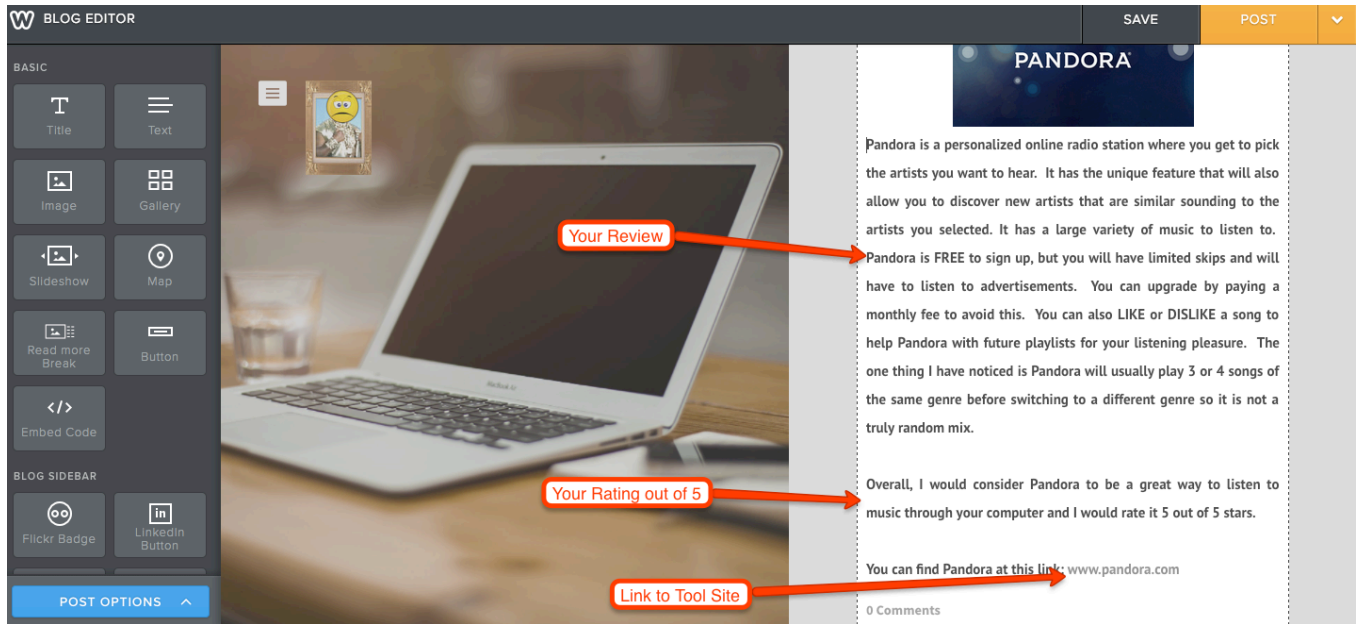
BLOG EDITOR

SAVE

POST

BASIC

Title

Text

Image

Gallery

Slideshow

Map

Read more Break

Button

Embed Code

BLOG SIDEBAR

Flickr Badge

LinkedIn Button

POST OPTIONS

PANDORA

Pandora is a personalized online radio station where you get to pick the artists you want to hear. It has the unique feature that will also allow you to discover new artists that are similar sounding to the artists you selected. It has a large variety of music to listen to. Pandora is FREE to sign up, but you will have limited skips and will have to listen to advertisements. You can upgrade by paying a monthly fee to avoid this. You can also LIKE or DISLIKE a song to help Pandora with future playlists for your listening pleasure. The one thing I have noticed is Pandora will usually play 3 or 4 songs of the same genre before switching to a different genre so it is not a truly random mix.

Overall, I would consider Pandora to be a great way to listen to music through your computer and I would rate it 5 out of 5 stars.

You can find Pandora at this link: www.pandora.com

0 Comments

Your Review

Your Rating out of 5

Link to Tool Site